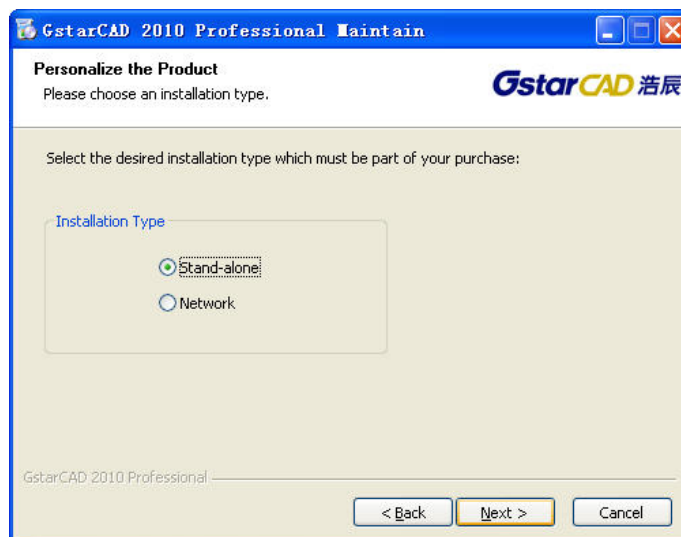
GstarCAD 2010 Professional Maintain

Personalize the Product
Please choose an installation type.

GstarCAD 浩辰

Select the desired installation type which must be part of your purchase:

Installation Type

Stand-alone

Network

GstarCAD 2010 Professional

< Back

Next >

Cancel